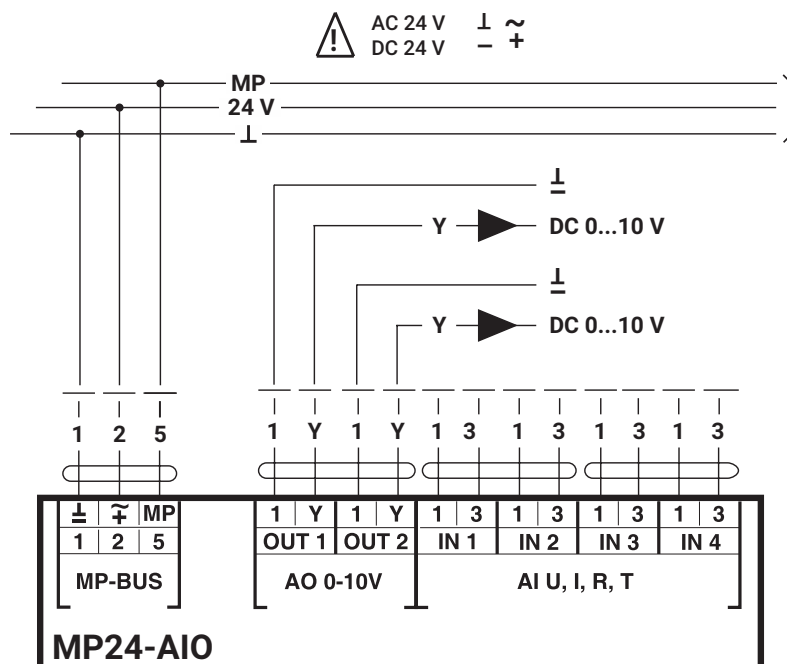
AC 24 V ⊥ ~
DC 24 V – +

MP
24 V
⊥

⊥
Y DC 0...10 V
⊥
Y DC 0...10 V

1 2 5
1 Y 1 Y 1 3 1 3 1 3 1 3

| ⊥ | ~+ | MP |
|---|---|---|
| 1 | 2 | 5 |

MP-BUS

| 1 | Y | 1 | Y |
|---|---|---|---|
| OUT 1 | | OUT 2 | |

AO 0-10V

| 1 | 3 | 1 | 3 | 1 | 3 | 1 | 3 |
|---|---|---|---|---|---|---|---|
| IN 1 | | IN 2 | | IN 3 | | IN 4 | |

AI U, I, R, T

MP24-AIO